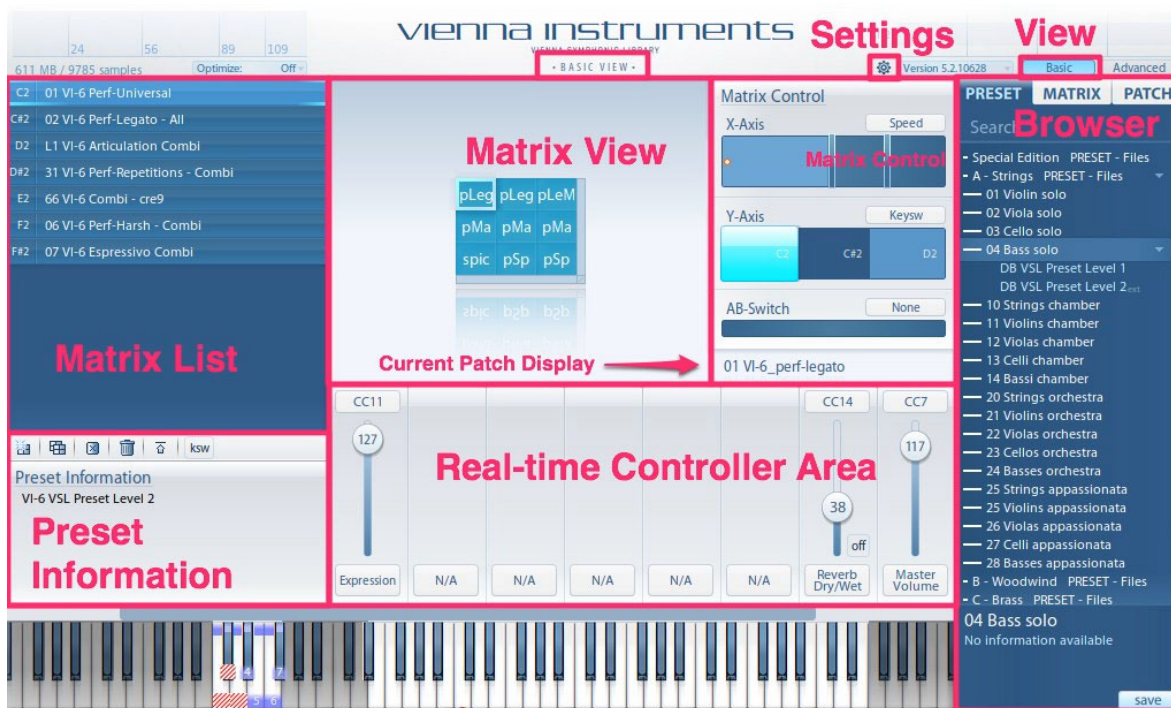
24 56 89 109
611 MB / 9785 samples Optimize: Off

VIENNA INSTRUMENTS
VIENNA SYMPHONIC LIBRARY
• BASIC VIEW •

Settings
Version 5.2.10628

View
Basic Advanced

C2 01 VI-6 Perf-Universal
C#2 02 VI-6 Perf-Legato - All
D2 L1 VI-6 Articulation Combi
D#2 31 VI-6 Perf-Repetitions - Combi
E2 66 VI-6 Combi - cre9
F2 06 VI-6 Perf-Harsh - Combi
F#2 07 VI-6 Espressivo Combi

Matrix List

ksw

Preset Information
VI-6 VSL Preset Level 2

Preset Information

Matrix View

| pLeg | pLeg | pLeM |
|---|---|---|
| pMa | pMa | pMa |
| spic | pSp | pSp |

Current Patch Display

Matrix Control
X-Axis Speed
Matrix Control
Y-Axis Keysw
C2 C#2 D2
AB-Switch None
01 VI-6_perf-legato

Real-time Controller Area

CC11 CC14 CC7
127 38 117
off
Expression N/A N/A N/A N/A N/A Reverb Dry/Wet Master Volume

PRESET MATRIX PATCH
Search Browser
- Special Edition PRESET - Files
- A - Strings PRESET - Files
— 01 Violin solo
— 02 Viola solo
— 03 Cello solo
— 04 Bass solo
DB VSL Preset Level 1
DB VSL Preset Level 2
— 10 Strings chamber
— 11 Violins chamber
— 12 Violas chamber
— 13 Celli chamber
— 14 Bassi chamber
— 20 Strings orchestra
— 21 Violins orchestra
— 22 Violas orchestra
— 23 Cellos orchestra
— 24 Basses orchestra
— 25 Strings appassionata
— 25 Violins appassionata
— 26 Violas appassionata
— 27 Celli appassionata
— 28 Basses appassionata
- B - Woodwind PRESET - Files
- C - Brass PRESET - Files
04 Bass solo
No information available
save